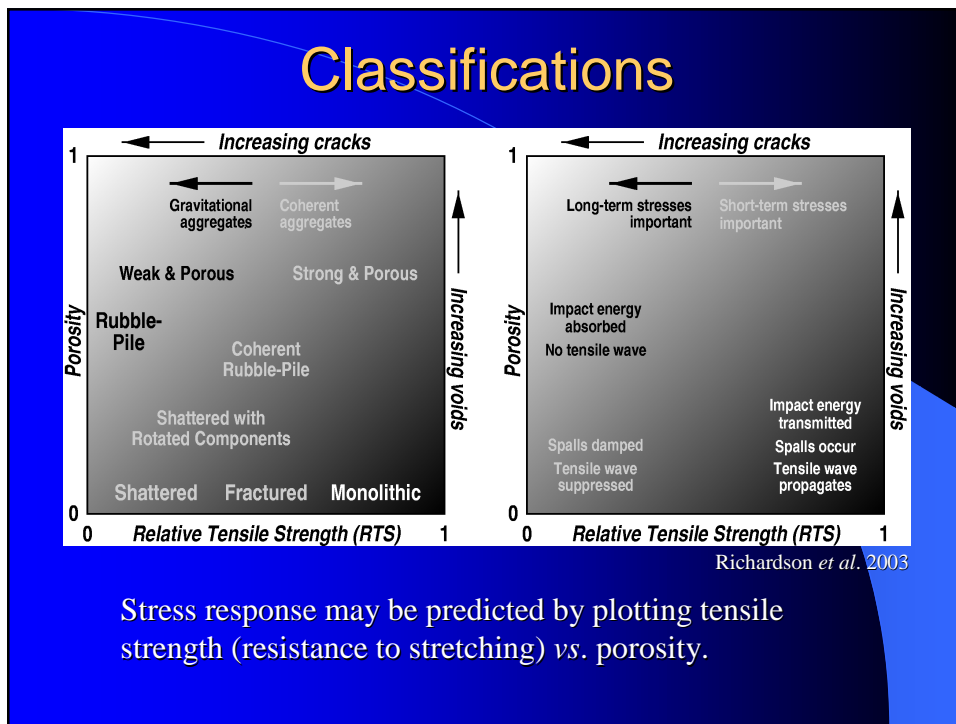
Classifications

Increasing cracks

1

Gravitational aggregates

Coherent aggregates

Weak & Porous

Strong & Porous

Porosity

Rubble-Pile

Coherent Rubble-Pile

Increasing voids

Shattered with Rotated Components

Shattered

Fractured

Monolithic

0

0

Relative Tensile Strength (RTS)

1

Increasing cracks

1

Long-term stresses important

Short-term stresses important

Porosity

Impact energy absorbed

No tensile wave

Increasing voids

Impact energy transmitted

Spalls damped

Spalls occur

Tensile wave suppressed

Tensile wave propagates

0

0

Relative Tensile Strength (RTS)

1

Richardson *et al*. 2003

Stress response may be predicted by plotting tensile strength (resistance to stretching) *vs*. porosity.